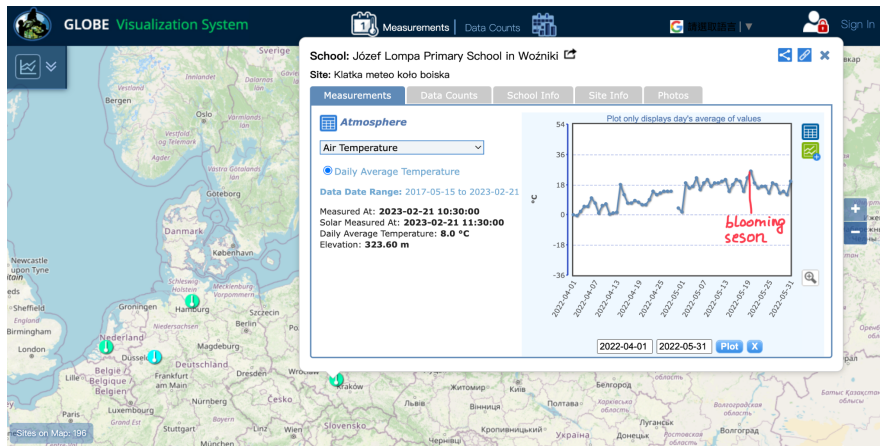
GLOBE Visualization System

Measurements | Data Counts

請選擇語言 ▼

Sign In

School: Józef Lompa Primary School in Woźniki

Site: Klatka meteo koło boiska

Measurements | Data Counts | School Info | Site Info | Photos

Atmosphere

Air Temperature

Daily Average Temperature

Data Date Range: 2017-05-15 to 2023-02-21

Measured At: 2023-02-21 10:30:00
Solar Measured At: 2023-02-21 11:30:00
Daily Average Temperature: 8.0 °C
Elevation: 323.60 m

Plot only displays day's average of values

54
36
18
0
-18
-36

°C

blooming seson

2022-04-01
2022-04-07
2022-04-13
2022-04-19
2022-04-25
2022-05-01
2022-05-07
2022-05-13
2022-05-19
2022-05-25
2022-05-31

2022-04-01 | 2022-05-31 | Plot | X

Sverige
Bergen
Oslo
Göteborg
Danmark
København
Newcastle upon Tyne
Sheffield
Birmingham
London
Groningen
Hamburg
Nederland
Dusseldorf
Belgique
Lille
Frankfurt am Main
Deutschland
Magdeburg
Szczecin
Luxembourg
Stuttgart
Kraków
Slovensko
Житомир
Вінниця
Україна
Sites on Map: 196